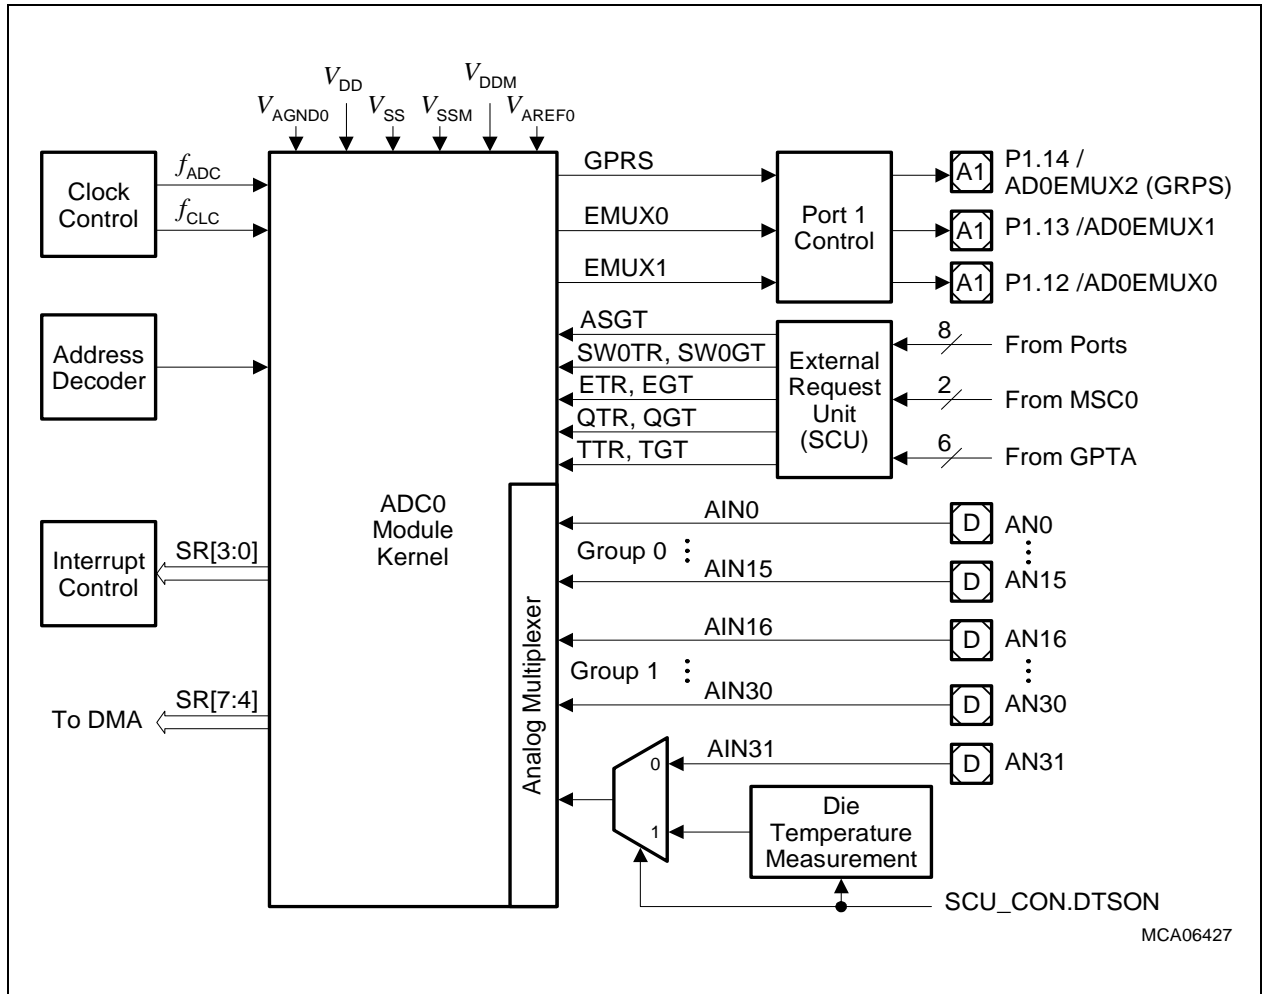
$V_{DD}$ $V_{DDM}$
$V_{AGND0}$ $V_{SS}$ $V_{SSM}$ $V_{AREF0}$

Clock Control
$f_{ADC}$
$f_{CLC}$

Address Decoder

Interrupt Control
SR[3:0]

To DMA
SR[7:4]

ADC0 Module Kernel

Analog Multiplexer

GPRS
EMUX0
EMUX1

Port 1 Control

A1 P1.14 / AD0EMUX2 (GRPS)
A1 P1.13 /AD0EMUX1
A1 P1.12 /AD0EMUX0

ASGT
SW0TR, SW0GT
ETR, EGT
QTR, QGT
TTR, TGT

External Request Unit (SCU)

8 From Ports
2 From MSC0
6 From GPTA

AIN0
Group 0
AIN15
AIN16
Group 1
AIN30
AIN31

D AN0
D AN15
D AN16
D AN30
D AN31

0
1

Die Temperature Measurement

SCU_CON.DTSON

MCA06427